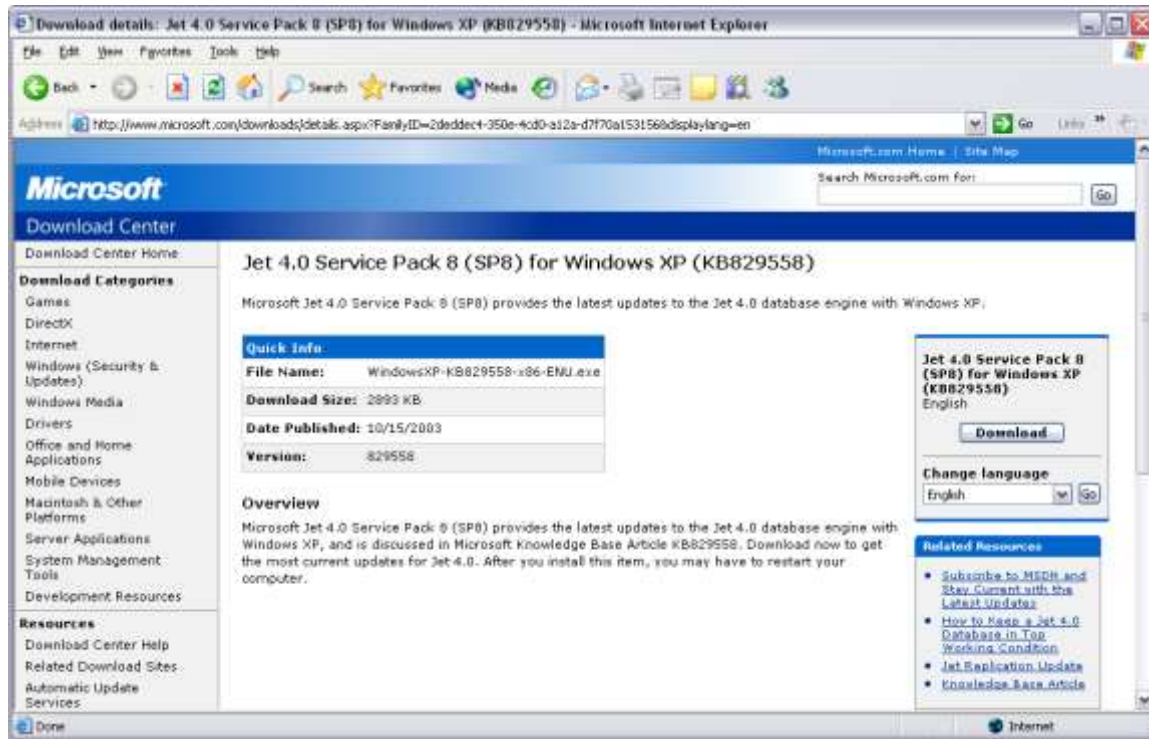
Download details: Jet 4.0 Service Pack 8 (SP8) for Windows XP (KB829558) - Microsoft Internet Explorer

File Edit View Favorites Tools Help

Back Search Favorites Media

Address http://www.microsoft.com/downloads/details.aspx?FamilyID=2deddec4-350e-4cd0-a12a-d7f70a153156&displaylang=en Go Links

Microsoft.com Home | Site Map

Microsoft

Search Microsoft.com for:

Go

Download Center

Download Center Home

Download Categories

Games

DirectX

Internet

Windows (Security & Updates)

Windows Media

Drivers

Office and Home Applications

Mobile Devices

Macintosh & Other Platforms

Server Applications

System Management Tools

Development Resources

Resources

Download Center Help

Related Download Sites

Automatic Update Services

Jet 4.0 Service Pack 8 (SP8) for Windows XP (KB829558)

Microsoft Jet 4.0 Service Pack 8 (SP8) provides the latest updates to the Jet 4.0 database engine with Windows XP.

| Quick Info | |
|---|---|
| File Name: | WindowsXP-KB829558-x86-ENU.exe |
| Download Size: | 2893 KB |
| Date Published: | 10/15/2003 |
| Version: | 829558 |

Overview

Microsoft Jet 4.0 Service Pack 8 (SP8) provides the latest updates to the Jet 4.0 database engine with Windows XP, and is discussed in Microsoft Knowledge Base Article KB829558. Download now to get the most current updates for Jet 4.0. After you install this item, you may have to restart your computer.

Jet 4.0 Service Pack 8 (SP8) for Windows XP (KB829558)
English

Download

Change language

English Go

Related Resources

• Subscribe to MSDN and Stay Current with the Latest Updates
• How to Keep a Jet 4.0 Database in Top Working Condition
• Jet Replication Update
• Knowledge Base Article

Done

Internet